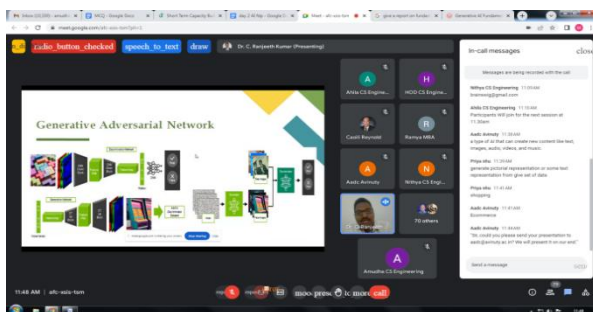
radio_button_checked speech_to_text draw

Dr. C. Ranjeeth Kumar (Presenting)

Generative Adversarial Network

Ahila CS Engine...
HOD CS Engine...
Cecil Reynold
Remya MBA
Aadc Anmuly
Nithya CS Engine...
Dr. C. Ranjeeth...
70 others
Anudha CS Engineering

In-call messages

Messages are being recorded with the call

Nithya CS Engineering 11:09 AM

Ahila CS Engineering 11:10 AM
Participants Will join for the next session at 11:30am

Aadc Anmuly 11:38 AM
a type of AI that can create new content like text, images, audio, videos, and music.

Priya sku 11:39 AM
generate pictorial representation or some text representation from given set of data

Priya sku 11:41 AM
shopping

Aadc Anmuly 11:41 AM
Ecommerce

Aadc Anmuly 11:44 AM
Sir, could you please send your presentation to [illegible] We will present it on our end.

Send a message

11:48 AM | afc-xsis-tom

mood press lc more call